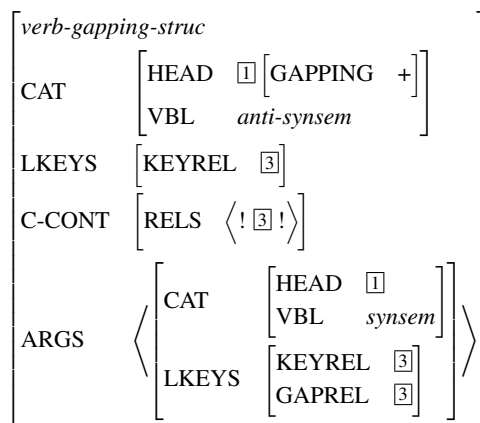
verb-gapping-struc
CAT [HEAD [1] [GAPPING +], VBL anti-synsem]
LKEYS [KEYREL [3]]
C-CONT [RELS $\langle$ ! [3] ! $\rangle$]
ARGS $\langle$ [CAT [HEAD [1], VBL synsem], LKEYS [KEYREL [3], GAPREL [3]]] $\rangle$